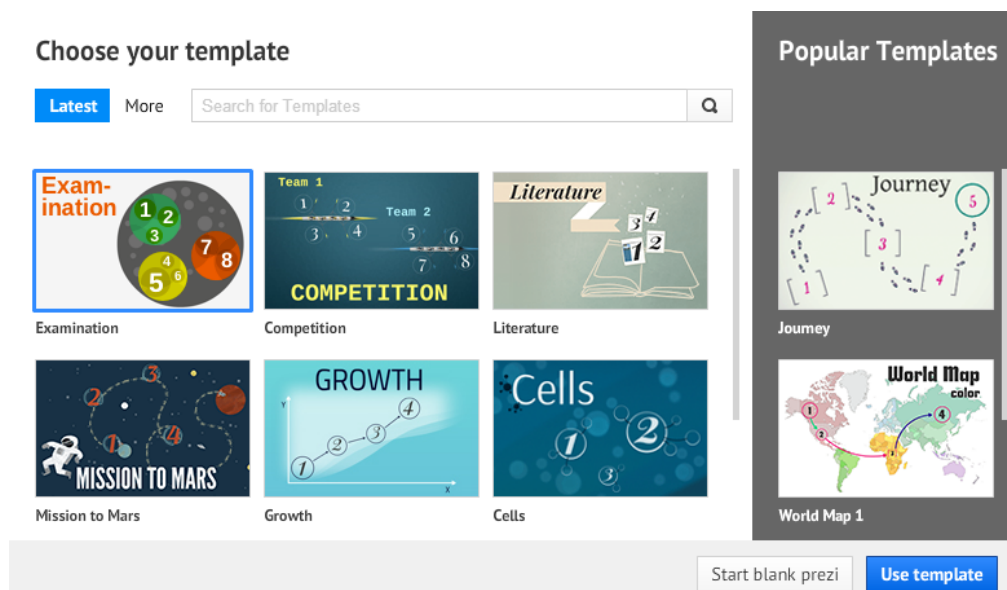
Choose your template

Latest More Search for Templates

Exam-ination
1 2 3 4 5 6 7 8
Examination

Team 1
1 2 3 4
Team 2
5 6 7 8
COMPETITION
Competition

Literature
3 4 1 2
Literature

2 3 1 4
MISSION TO MARS
Mission to Mars

GROWTH
Y
1 2 3 4
X
Growth

Cells
1 2 3
Cells

Popular Templates

Journey
1 2 3 4 5
Journey

World Map
color
1 2 3 4
World Map 1

Start blank prezi
Use template